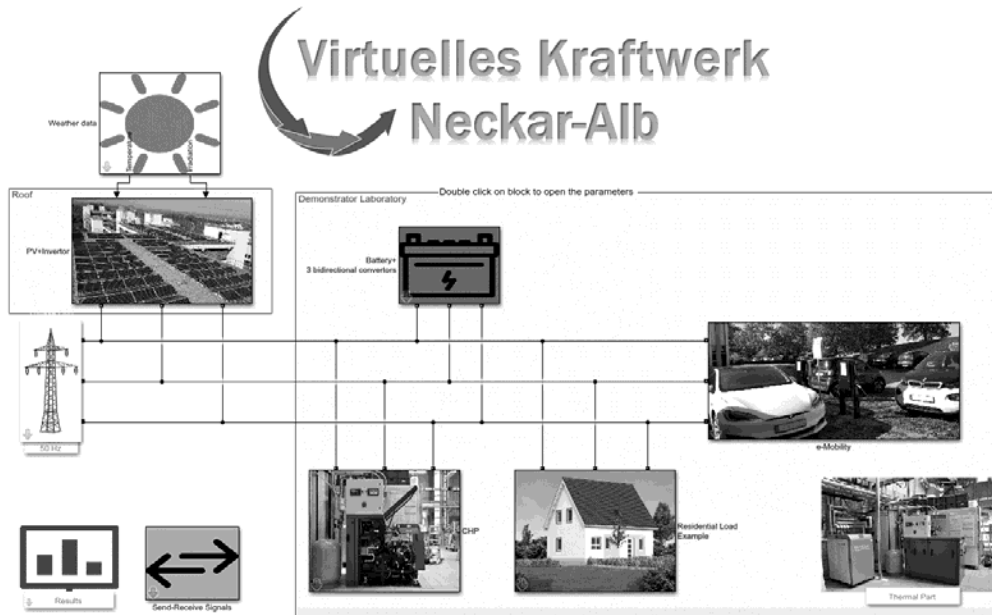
Virtuelles Kraftwerk Neckar-Alb

Weather data

Temperature

Irradiation

Roof

PV+Invertor

Demonstrator Laboratory

Double click on block to open the parameters

Battery+ 3 bidirectional convertors

50 Hz

e-Mobility

CHP

Residential Load Example

Thermal Part

Results

Send-Receive Signals